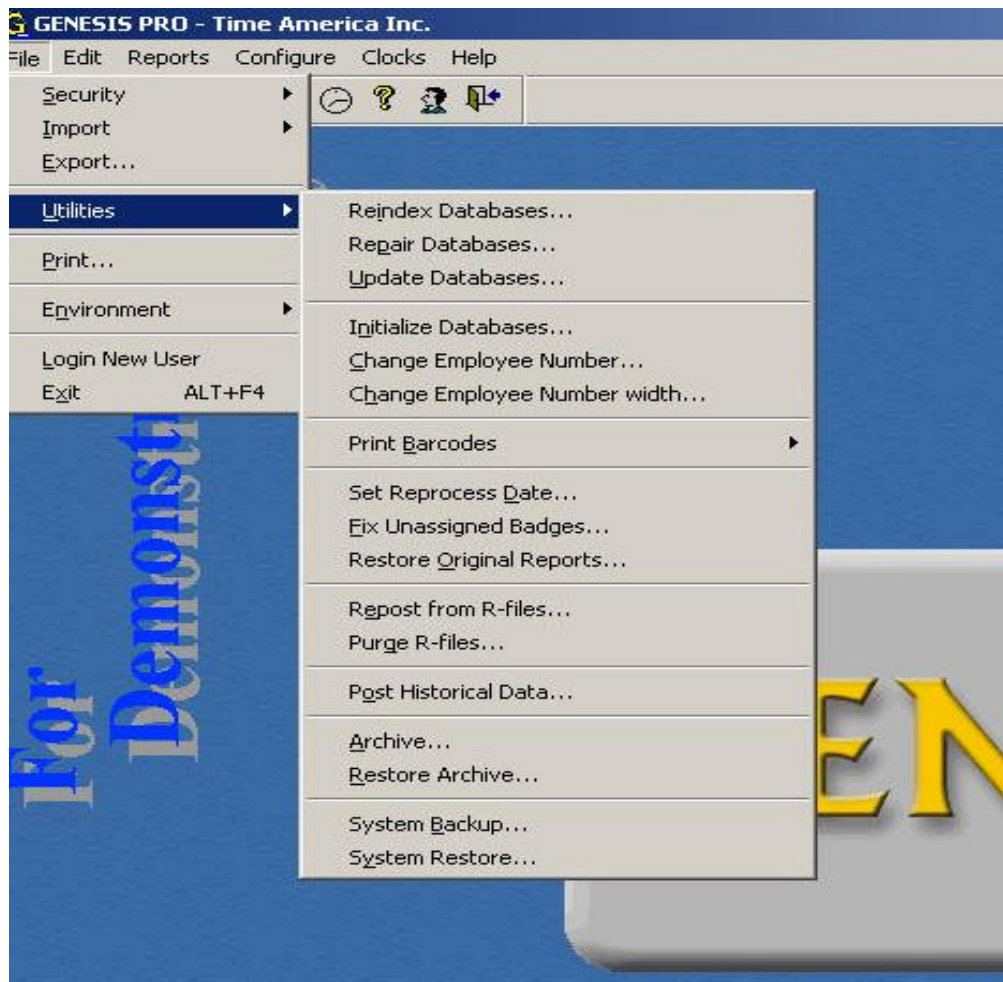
GENESIS PRO - Time America Inc.

File Edit Reports Configure Clocks Help

Security
Import
Export...

Utilities

Print...

Environment

Login New User
Exit ALT+F4

Reindex Databases...
Repair Databases...
Update Databases...

Initialize Databases...
Change Employee Number...
Change Employee Number width...

Print Barcodes

Set Reprocess Date...
Fix Unassigned Badges...
Restore Original Reports...

Repost from R-files...
Purge R-files...

Post Historical Data...

Archive...
Restore Archive...

System Backup...
System Restore...

For Demonst

EN